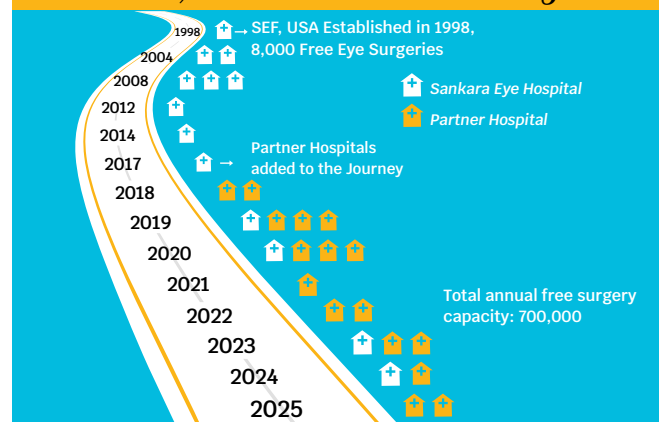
1998 → SEF, USA Established in 1998, 8,000 Free Eye Surgeries

2004

2008

Sankara Eye Hospital

Partner Hospital

2012

2014

2017 → Partner Hospitals added to the Journey

2018

2019

2020

2021

Total annual free surgery capacity: 700,000

2022

2023

2024

2025